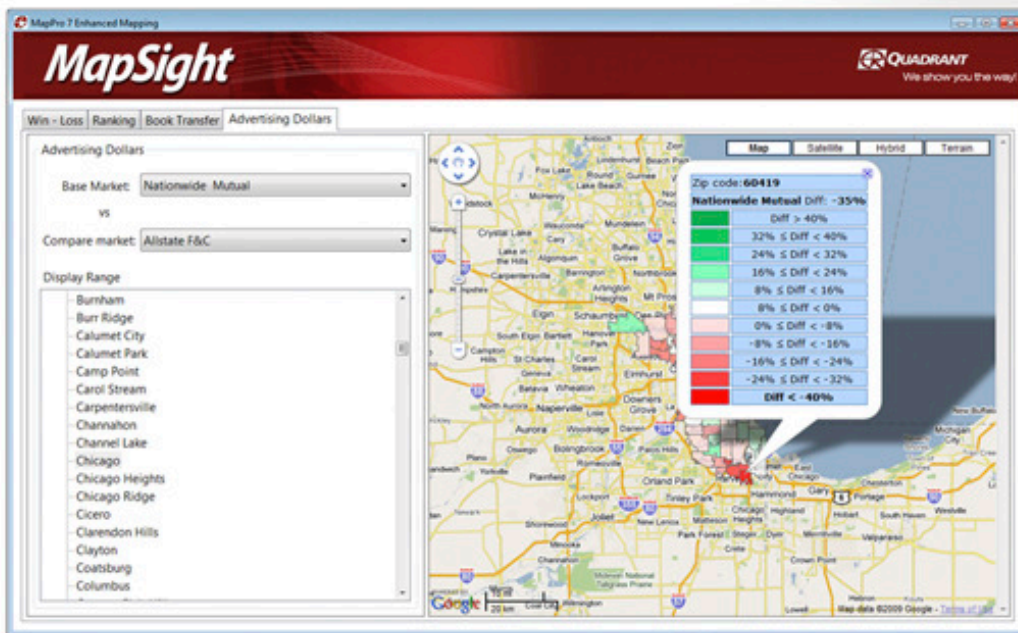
MapPro 7 Enhanced Mapping

MapSight

QUADRANT
We show you the way!

Win - Loss | Ranking | Book Transfer | Advertising Dollars

Advertising Dollars

Base Market: Nationwide Mutual

vs

Compare market: Allstate F&C

Display Range

Burnham
Burr Ridge
Calumet City
Calumet Park
Camp Point
Carol Stream
Carpentersville
Channahon
Channel Lake
Chicago
Chicago Heights
Chicago Ridge
Cicero
Clarendon Hills
Clayton
Coatsburg
Columbus

Map | Satellite | Hybrid | Terrain

Zip code: 60419
Nationwide Mutual Diff: -35%

| |
|---|
| Diff > 40% |
| 32% ≤ Diff < 40% |
| 24% ≤ Diff < 32% |
| 16% ≤ Diff < 24% |
| 8% ≤ Diff < 16% |
| 8% ≤ Diff < 0% |
| 0% ≤ Diff < -8% |
| -8% ≤ Diff < -16% |
| -16% ≤ Diff < -24% |
| -24% ≤ Diff < -32% |
| Diff < -40% |

Zion
Fox Lake
Lake Beach
Woodstock
Crystal Lake
Wauconda
Cary
Lake in the Hills
Algonquin
Buffalo Grove
Carpentersville
Barrington
Northbrook
Arlington Heights
Mt Pros
Elgin
Schaumburg
South Elgin
Bartlett
Hanover
Campton Hills
St Charles
Carol Stream
Geneva
Batavia
Wheaton
Downers Grove
Aurora
Naperville
Woodridge
Oswego
Bolingbrook
Plainfield
Orland Park
Tinley Park
Lockport
Joliet
Shorewood
New Lenox
Park Forest
Hammond
Gary
Portage
Hobart
Chicago Heights
South Haven
Westville
Valparaiso
Merrillville
Crown Point
Lowell
Midewin National Tallgrass Prairie
Google
10 mi
20 km
Map data ©2009 Google - Terms of Use